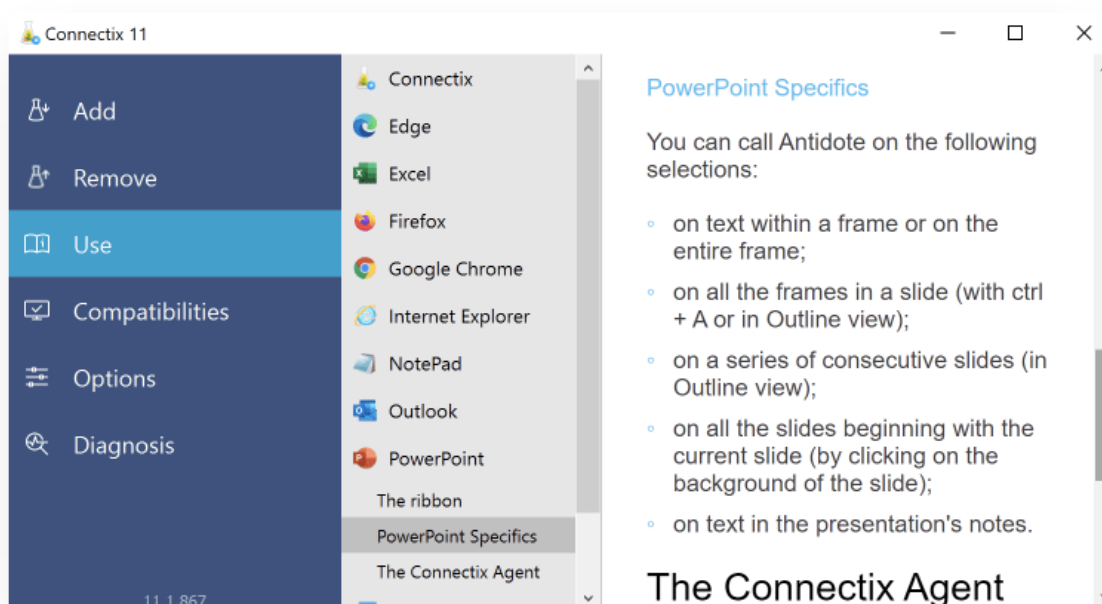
Connectix 11

Add
Remove
Use
Compatibilities
Options
Diagnosis

11.1.867

Connectix
Edge
Excel
Firefox
Google Chrome
Internet Explorer
NotePad
Outlook
PowerPoint
The ribbon
PowerPoint Specifics
The Connectix Agent

PowerPoint Specifics

You can call Antidote on the following selections:

◦ on text within a frame or on the entire frame;
◦ on all the frames in a slide (with ctrl + A or in Outline view);
◦ on a series of consecutive slides (in Outline view);
◦ on all the slides beginning with the current slide (by clicking on the background of the slide);
◦ on text in the presentation's notes.

The Connectix Agent